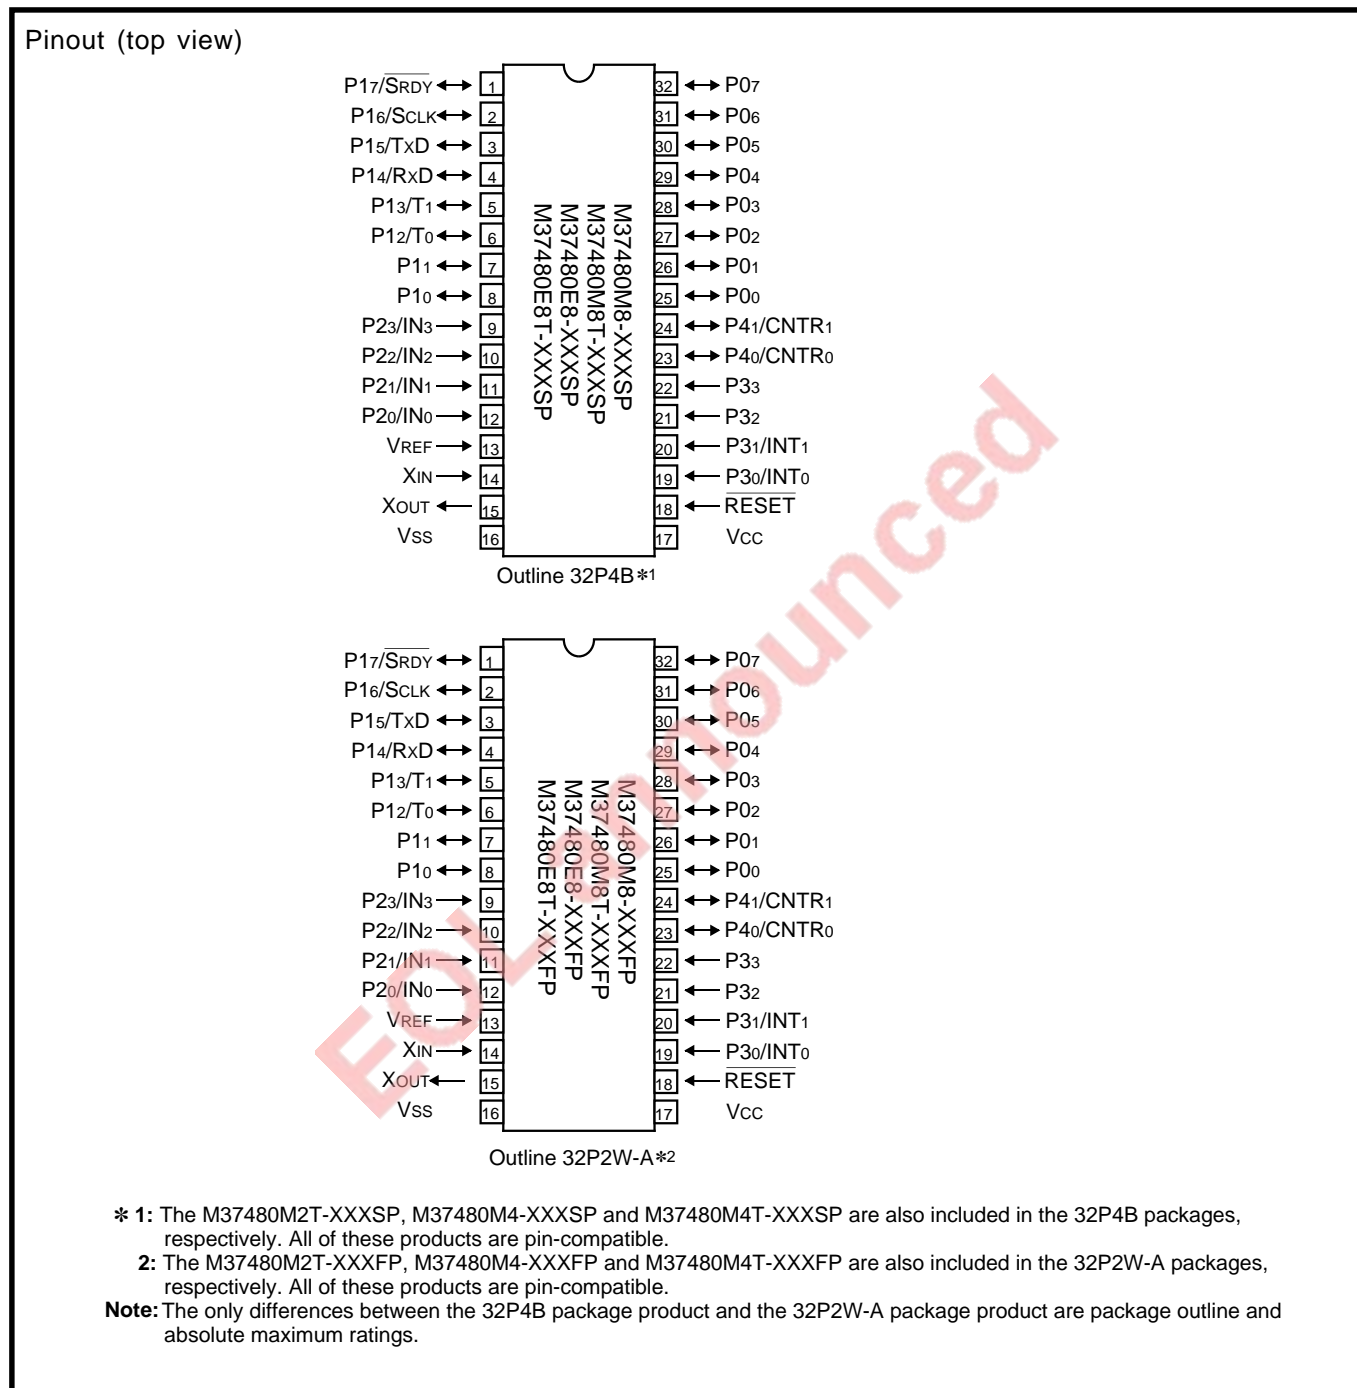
Pinout (top view)

| Pin name | Pin | Pin | Pin name |
|---|---|---|---|
| $P1_7/\overline{S_{RDY}}$ | 1 | 32 | $P0_7$ |
| $P1_6/S_{CLK}$ | 2 | 31 | $P0_6$ |
| $P1_5/T_XD$ | 3 | 30 | $P0_5$ |
| $P1_4/R_XD$ | 4 | 29 | $P0_4$ |
| $P1_3/T_1$ | 5 | 28 | $P0_3$ |
| $P1_2/T_0$ | 6 | 27 | $P0_2$ |
| $P1_1$ | 7 | 26 | $P0_1$ |
| $P1_0$ | 8 | 25 | $P0_0$ |
| $P2_3/IN_3$ | 9 | 24 | $P4_1/CNTR_1$ |
| $P2_2/IN_2$ | 10 | 23 | $P4_0/CNTR_0$ |
| $P2_1/IN_1$ | 11 | 22 | $P3_3$ |
| $P2_0/IN_0$ | 12 | 21 | $P3_2$ |
| $V_{REF}$ | 13 | 20 | $P3_1/INT_1$ |
| $X_{IN}$ | 14 | 19 | $P3_0/INT_0$ |
| $X_{OUT}$ | 15 | 18 | $\overline{RESET}$ |
| $V_{SS}$ | 16 | 17 | $V_{CC}$ |

M37480M8-XXXSP
M37480M8T-XXXSP
M37480E8-XXXSP
M37480E8T-XXXSP

Outline 32P4B✻1

| Pin name | Pin | Pin | Pin name |
|---|---|---|---|
| $P1_7/\overline{S_{RDY}}$ | 1 | 32 | $P0_7$ |
| $P1_6/S_{CLK}$ | 2 | 31 | $P0_6$ |
| $P1_5/T_XD$ | 3 | 30 | $P0_5$ |
| $P1_4/R_XD$ | 4 | 29 | $P0_4$ |
| $P1_3/T_1$ | 5 | 28 | $P0_3$ |
| $P1_2/T_0$ | 6 | 27 | $P0_2$ |
| $P1_1$ | 7 | 26 | $P0_1$ |
| $P1_0$ | 8 | 25 | $P0_0$ |
| $P2_3/IN_3$ | 9 | 24 | $P4_1/CNTR_1$ |
| $P2_2/IN_2$ | 10 | 23 | $P4_0/CNTR_0$ |
| $P2_1/IN_1$ | 11 | 22 | $P3_3$ |
| $P2_0/IN_0$ | 12 | 21 | $P3_2$ |
| $V_{REF}$ | 13 | 20 | $P3_1/INT_1$ |
| $X_{IN}$ | 14 | 19 | $P3_0/INT_0$ |
| $X_{OUT}$ | 15 | 18 | $\overline{RESET}$ |
| $V_{SS}$ | 16 | 17 | $V_{CC}$ |

M37480M8-XXXFP
M37480M8T-XXXFP
M37480E8-XXXFP
M37480E8T-XXXFP

Outline 32P2W-A✻2

EOL announced

✻ 1: The M37480M2T-XXXSP, M37480M4-XXXSP and M37480M4T-XXXSP are also included in the 32P4B packages, respectively. All of these products are pin-compatible.
2: The M37480M2T-XXXFP, M37480M4-XXXFP and M37480M4T-XXXFP are also included in the 32P2W-A packages, respectively. All of these products are pin-compatible.
Note: The only differences between the 32P4B package product and the 32P2W-A package product are package outline and absolute maximum ratings.